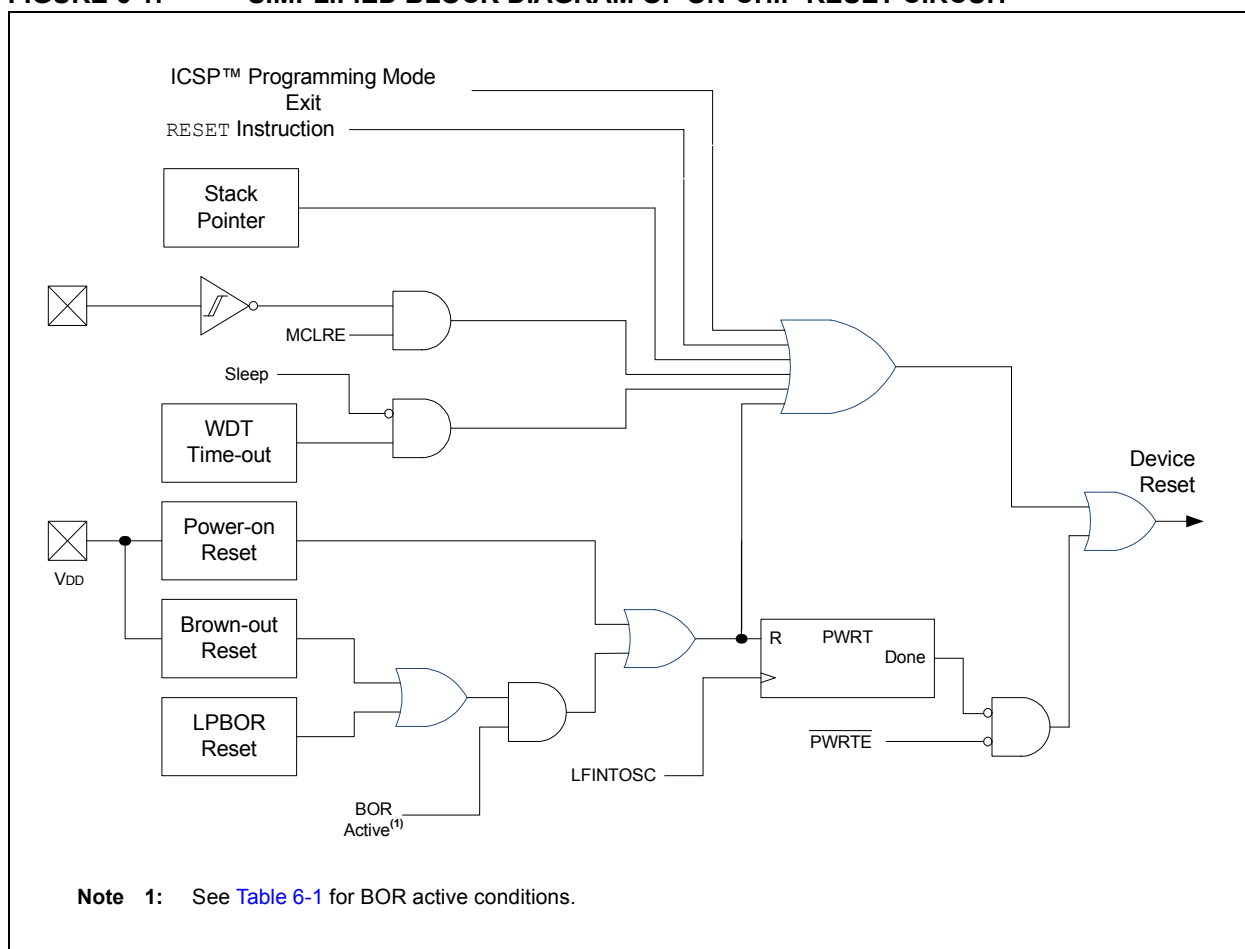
FIGURE 6-1: SIMPLIFIED BLOCK DIAGRAM OF ON-CHIP RESET CIRCUIT

ICSP™ Programming Mode Exit

RESET Instruction

Stack Pointer

MCLRE

Sleep

WDT Time-out

Device Reset

Power-on Reset

VDD

Brown-out Reset

LPBOR Reset

R

PWRT

Done

$\overline{PWRTE}$

LFINTOSC

BOR Active$^{(1)}$

Note 1: See Table 6-1 for BOR active conditions.